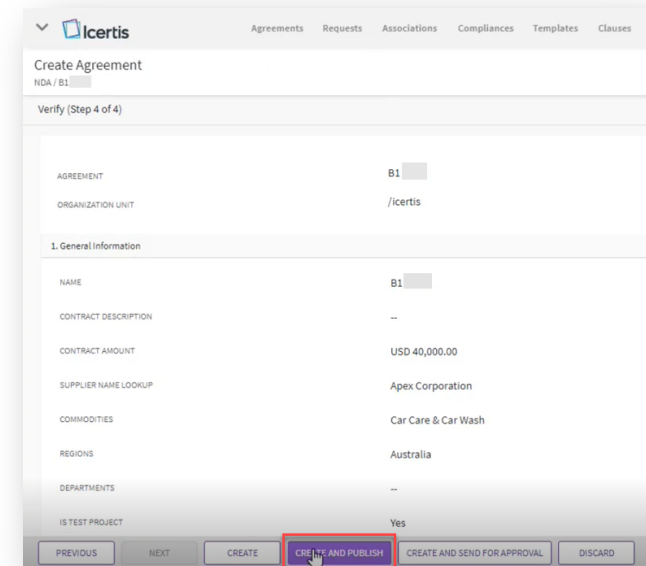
Icertis

Agreements Requests Associations Compliances Templates Clauses

Create Agreement
NDA / B1

Verify (Step 4 of 4)

| AGREEMENT | B1 |
|---|---|
| ORGANIZATION UNIT | /icertis |

1. General Information

| NAME | B1 |
|---|---|
| CONTRACT DESCRIPTION | -- |
| CONTRACT AMOUNT | USD 40,000.00 |
| SUPPLIER NAME LOOKUP | Apex Corporation |
| COMMODITIES | Car Care & Car Wash |
| REGIONS | Australia |
| DEPARTMENTS | -- |
| IS TEST PROJECT | Yes |

PREVIOUS NEXT CREATE CREATE AND PUBLISH CREATE AND SEND FOR APPROVAL DISCARD